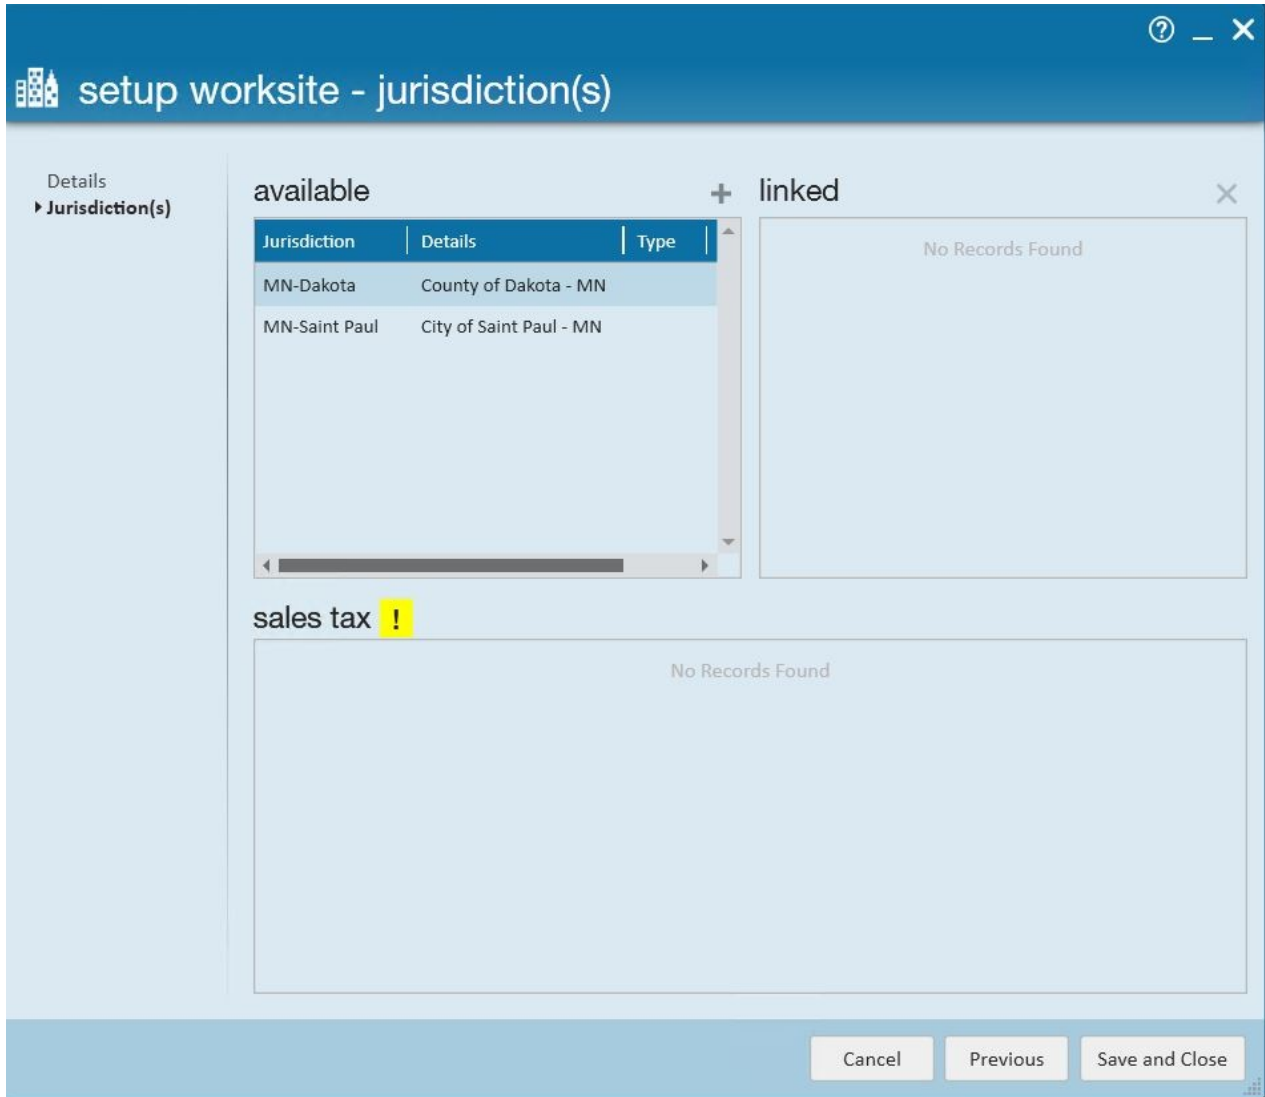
setup worksite - jurisdiction(s)

Details
Jurisdiction(s)

available

| Jurisdiction | Details | Type |
|---|---|---|
| MN-Dakota | County of Dakota - MN | |
| MN-Saint Paul | City of Saint Paul - MN | |

linked

No Records Found

sales tax !

No Records Found

Cancel
Previous
Save and Close